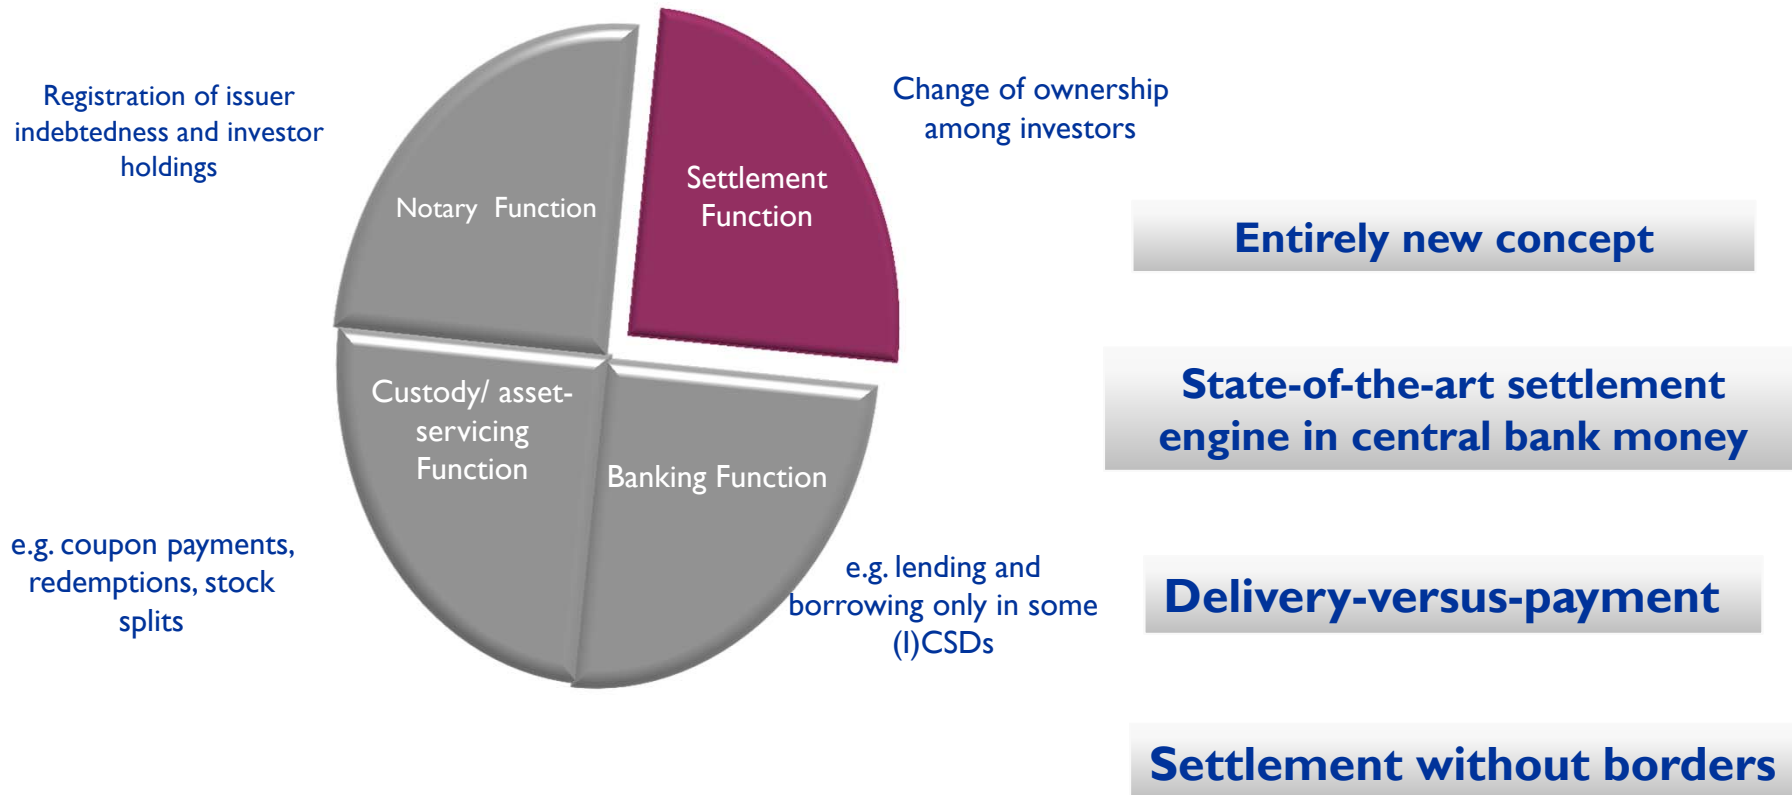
Registration of issuer indebtedness and investor holdings

Notary Function

Settlement Function

Change of ownership among investors

Custody/ asset-servicing Function

Banking Function

e.g. coupon payments, redemptions, stock splits

e.g. lending and borrowing only in some (I)CSDs

Entirely new concept

State-of-the-art settlement engine in central bank money

Delivery-versus-payment

Settlement without borders